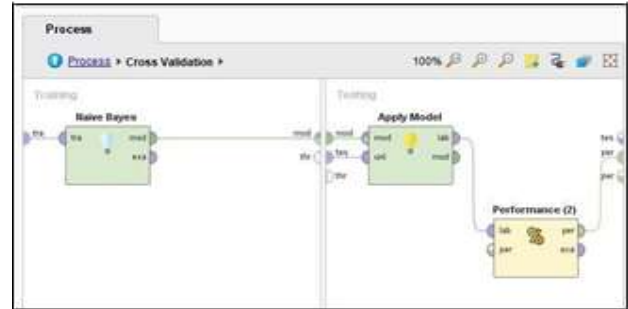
Process

Process ▸ Cross Validation ▸

100%

Training

Naive Bayes

tra

tra

mod

exa

mod

thr

Testing

Apply Model

mod

tes

mod

unl

lab

mod

thr

Performance (2)

lab

per

per

exa

tes

per

per